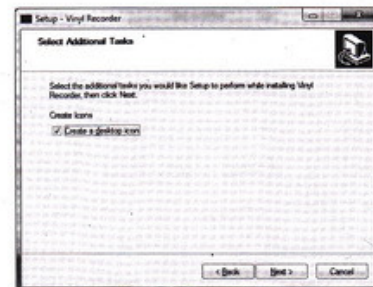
Setup - Vinyl Recorder

Select Additional Tasks

Select the additional tasks you would like Setup to perform while installing Vinyl Recorder, then click Next.

Create Icons

Create a desktop icon

< Back Next > Cancel